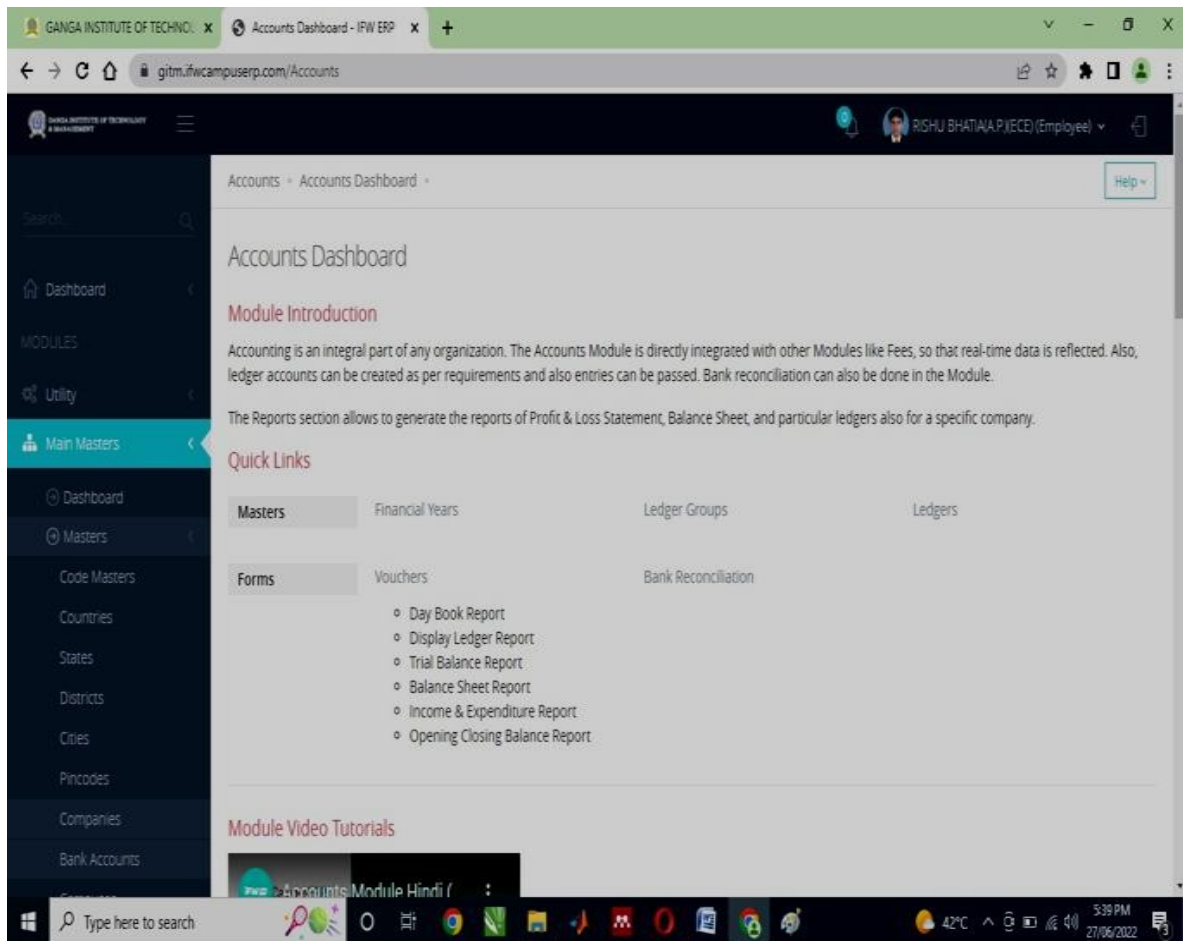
GANGA INSTITUTE OF TECHNOL x
Accounts Dashboard - IFW ERP x
+
gitm.ifwcampuserp.com/Accounts

GANGA INSTITUTE OF TECHNOLOGY & MANAGEMENT

RISHU BHATIA(A.P.)(ECE) (Employee)

Search

Dashboard

MODULES

Utility

Main Masters

Dashboard

Masters

Code Masters

Countries

States

Districts

Cities

Pincodes

Companies

Bank Accounts

Accounts • Accounts Dashboard •

Help

Accounts Dashboard

Module Introduction

Accounting is an integral part of any organization. The Accounts Module is directly integrated with other Modules like Fees, so that real-time data is reflected. Also, ledger accounts can be created as per requirements and also entries can be passed. Bank reconciliation can also be done in the Module.

The Reports section allows to generate the reports of Profit & Loss Statement, Balance Sheet, and particular ledgers also for a specific company.

Quick Links

| Masters | Financial Years | Ledger Groups | Ledgers |
|---|---|---|---|
| Forms | Vouchers | Bank Reconciliation | |

- Day Book Report
- Display Ledger Report
- Trial Balance Report
- Balance Sheet Report
- Income & Expenditure Report
- Opening Closing Balance Report

Module Video Tutorials

IFW Accounts Module Hindi (

Type here to search

42°C

5:39 PM
27/06/2022